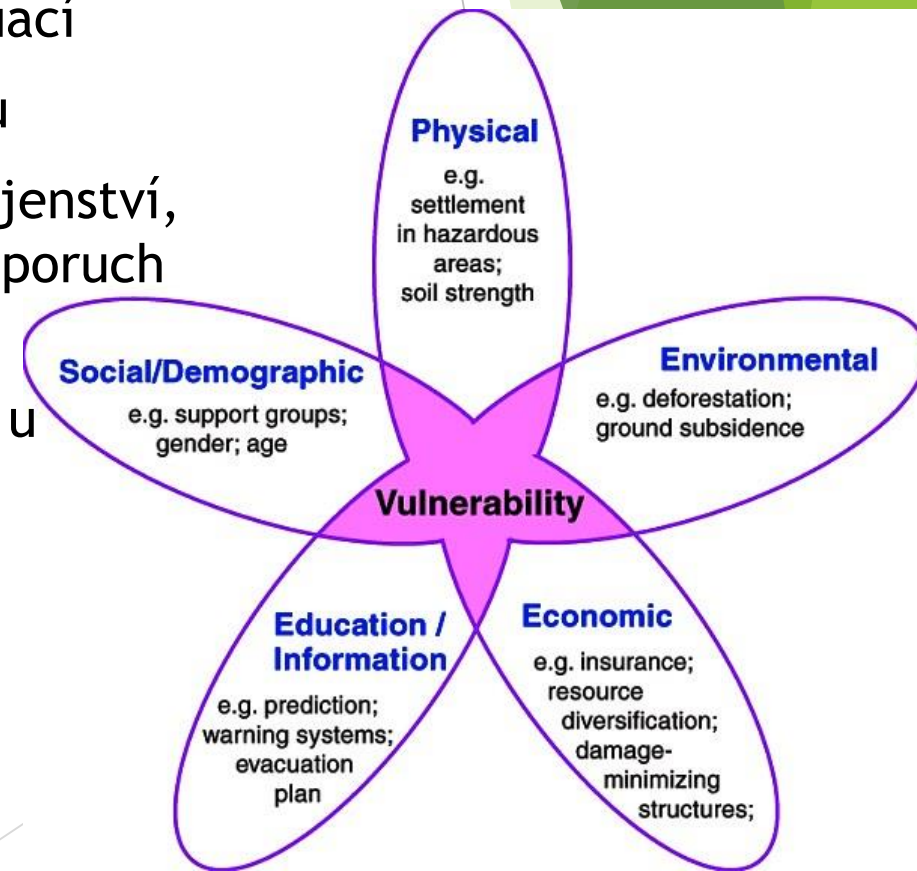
ací

u

jenství,
poruch

u

Physical
e.g. settlement in hazardous areas; soil strength

Social/Demographic
e.g. support groups; gender; age

Environmental
e.g. deforestation; ground subsidence

Vulnerability

Education / Information
e.g. prediction; warning systems; evacuation plan

Economic
e.g. insurance; resource diversification; damage-minimizing structures;